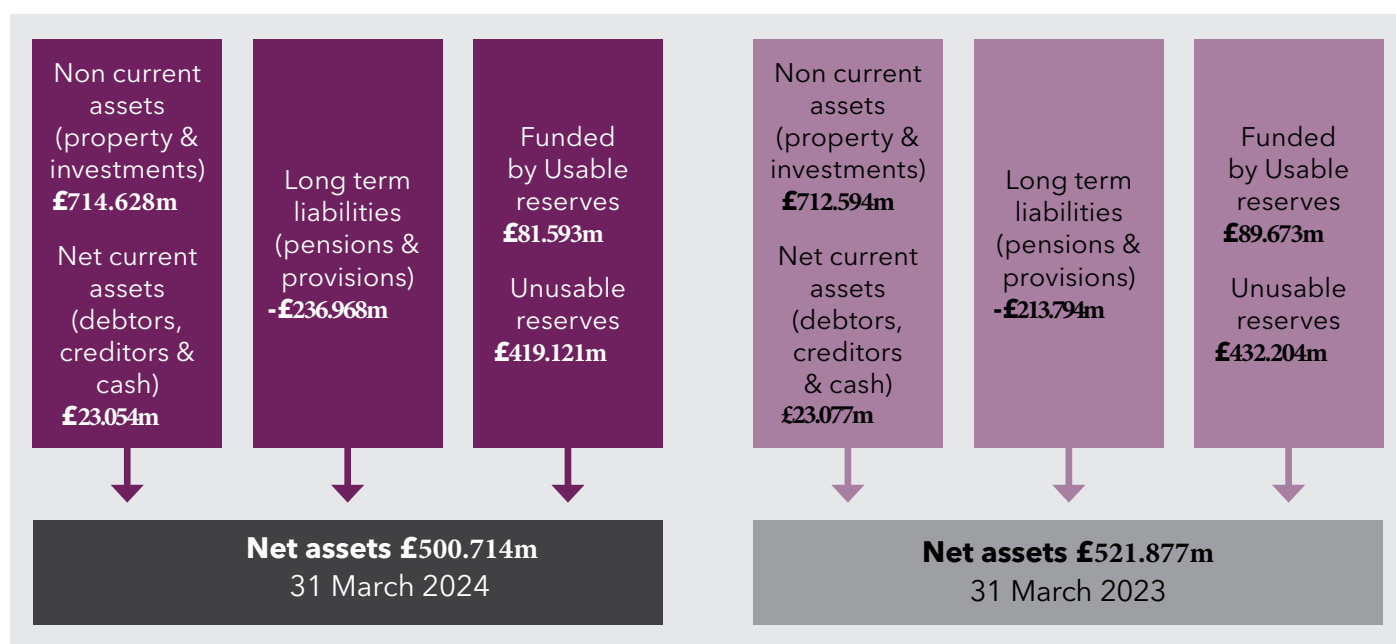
Non current assets (property & investments)
£714.628m

Net current assets (debtors, creditors & cash)
£23.054m

Long term liabilities (pensions & provisions)
-£236.968m

Funded by Usable reserves
£81.593m

Unusable reserves
£419.121m

Net assets £500.714m
31 March 2024

Non current assets (property & investments)
£712.594m

Net current assets (debtors, creditors & cash)
£23.077m

Long term liabilities (pensions & provisions)
-£213.794m

Funded by Usable reserves
£89.673m

Unusable reserves
£432.204m

Net assets £521.877m
31 March 2023